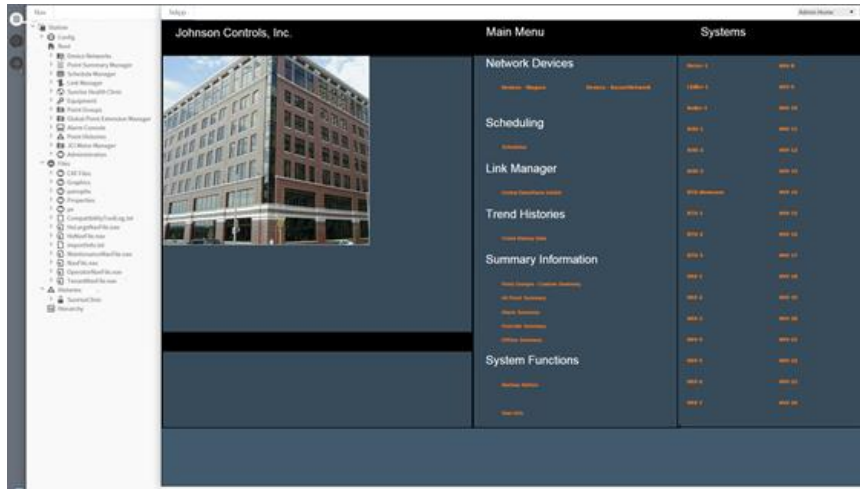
Nav

Station
Config
Root
Device Networks
Point Summary Manager
Schedule Manager
Link Manager
Sunrise Health Clinic
Equipment
Point Groups
Global Point Extension Manager
Alarm Console
Point Histories
JCI Meter Manager
Administration
Files
CXF Files
Graphics
px
Properties
px
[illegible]
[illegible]
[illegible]
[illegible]
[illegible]
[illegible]
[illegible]
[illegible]
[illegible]
Histories
SunriseClinic
Hierarchy

Admin Home

Johnson Controls, Inc.

Main Menu

Systems

Network Devices

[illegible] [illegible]

Scheduling

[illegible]

Link Manager

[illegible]

Trend Histories

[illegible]

Summary Information

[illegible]
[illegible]
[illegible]
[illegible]
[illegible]

System Functions

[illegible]

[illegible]

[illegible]